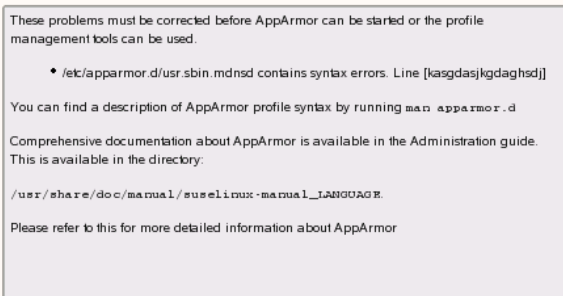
These problems must be corrected before AppArmor can be started or the profile management tools can be used.

• /etc/apparmor.d/usr.sbin.mdnsd contains syntax errors. Line [kasgdasjkgdaghsdj]

You can find a description of AppArmor profile syntax by running man apparmor.d

Comprehensive documentation about AppArmor is available in the Administration guide. This is available in the directory:

/usr/share/doc/manual/suselinux-manual_LANGUAGE.

Please refer to this for more detailed information about AppArmor